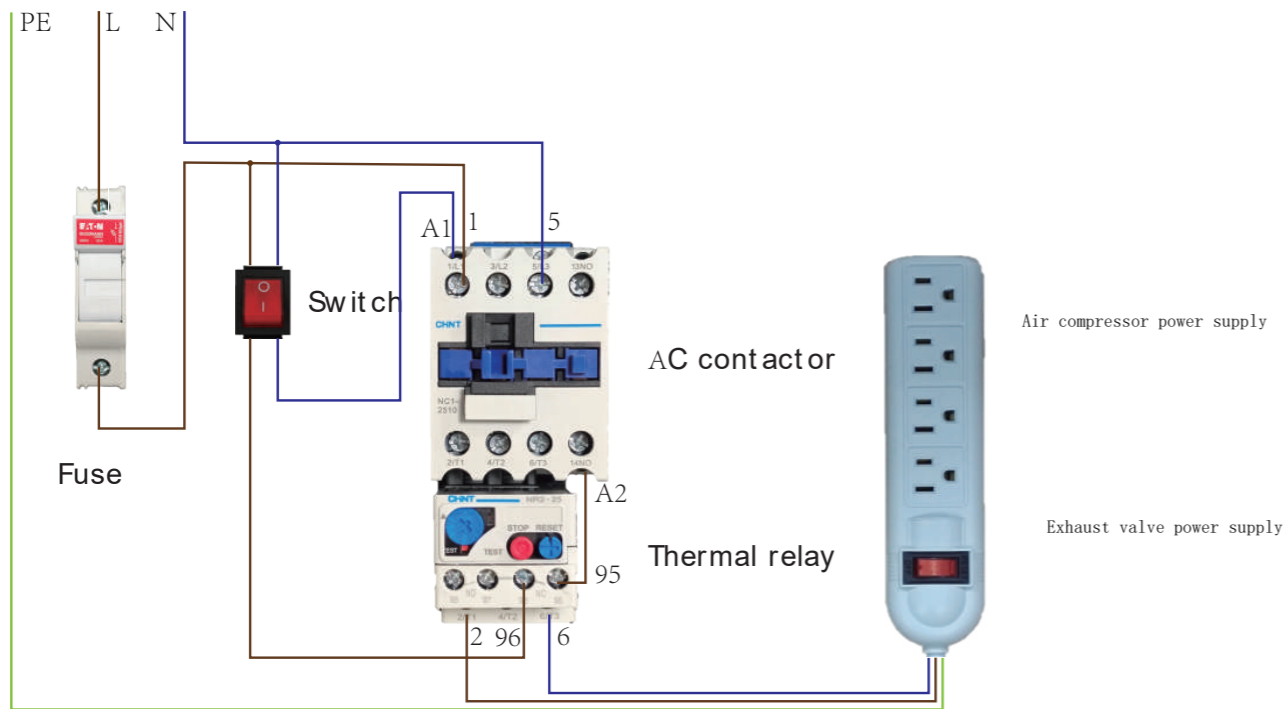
PE L N

A1 1 5

1/L1 3/L2 5/L3 13NO

CHNT

NC1-2510

2/T1 4/T2 6/T3 14NO

CHNT NR2-25

STOP RESET

TEST

95

2 96 6

Switch

AC contactor

A2

Thermal relay

Fuse

Air compressor power supply

Exhaust valve power supply